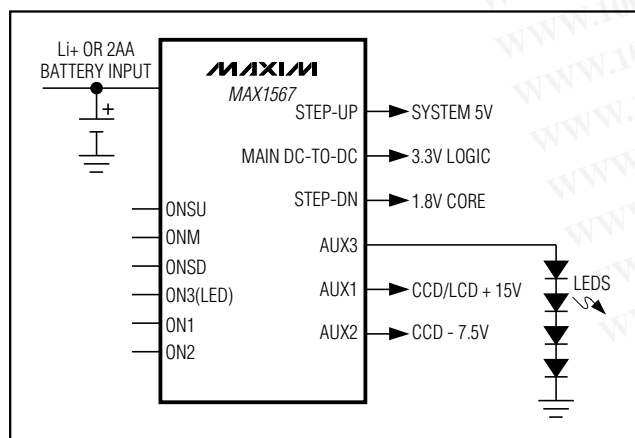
Li+ OR 2AA
BATTERY INPUT

+

MAXIM
MAX1567

STEP-UP
SYSTEM 5V

MAIN DC-TO-DC
3.3V LOGIC

STEP-DN
1.8V CORE

ONSU
ONM
ONSD
ON3(LED)
ON1
ON2

AUX3
AUX1
CCD/LCD + 15V
AUX2
CCD - 7.5V

LEDS

WWW.
WWW.
WWW.
WWW.
WWW.
WWW.